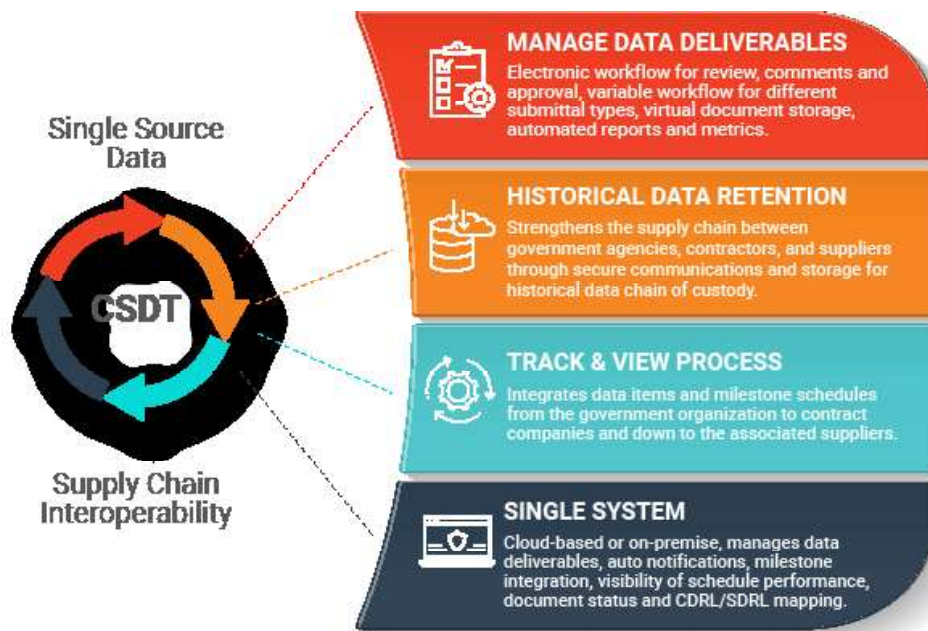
Single Source Data

CSDT

Supply Chain Interoperability

MANAGE DATA DELIVERABLES

Electronic workflow for review, comments and approval, variable workflow for different submittal types, virtual document storage, automated reports and metrics.

HISTORICAL DATA RETENTION

Strengthens the supply chain between government agencies, contractors, and suppliers through secure communications and storage for historical data chain of custody.

TRACK & VIEW PROCESS

Integrates data items and milestone schedules from the government organization to contract companies and down to the associated suppliers.

SINGLE SYSTEM

Cloud-based or on-premise, manages data deliverables, auto notifications, milestone integration, visibility of schedule performance, document status and CDRL/SDRL mapping.